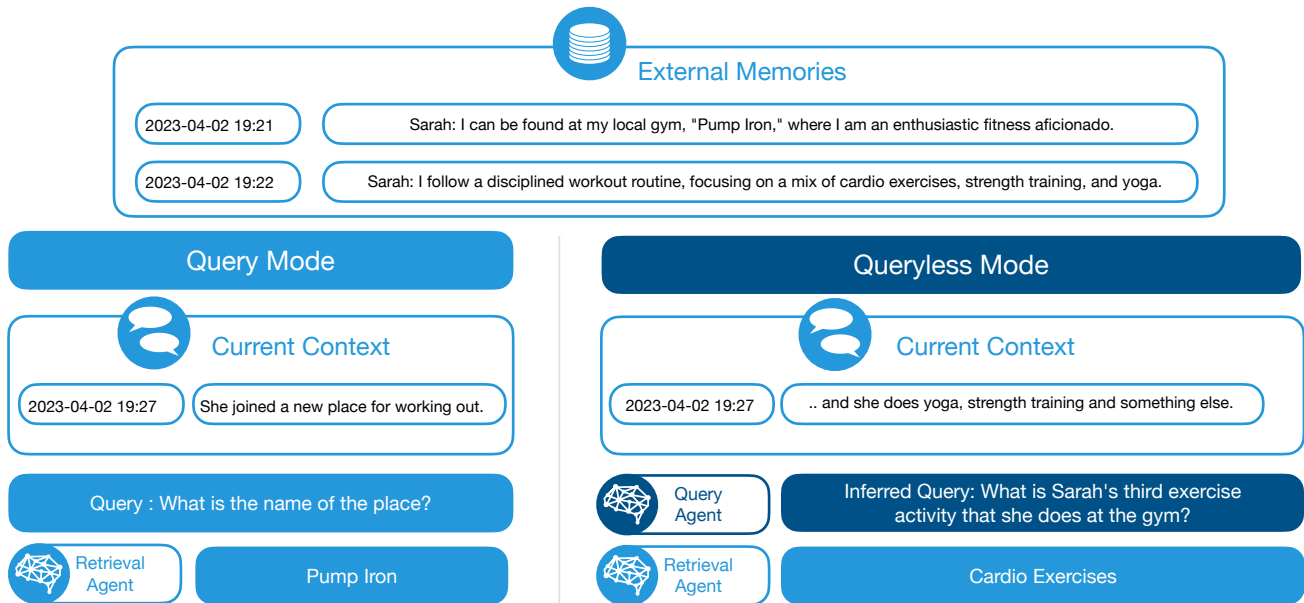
External Memories

2023-04-02 19:21

Sarah: I can be found at my local gym, "Pump Iron," where I am an enthusiastic fitness aficionado.

2023-04-02 19:22

Sarah: I follow a disciplined workout routine, focusing on a mix of cardio exercises, strength training, and yoga.

Query Mode

Current Context

2023-04-02 19:27

She joined a new place for working out.

Query : What is the name of the place?

Retrieval Agent

Pump Iron

Queryless Mode

Current Context

2023-04-02 19:27

.. and she does yoga, strength training and something else.

Query Agent

Inferred Query: What is Sarah's third exercise activity that she does at the gym?

Retrieval Agent

Cardio Exercises